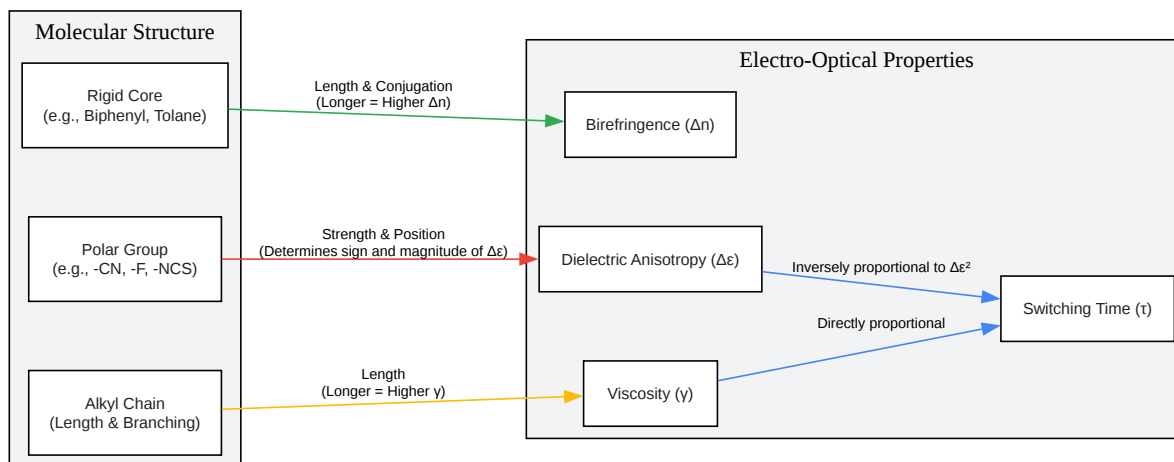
Molecular Structure

Rigid Core
(e.g., Biphenyl, Tolane)

Polar Group
(e.g., -CN, -F, -NCS)

Alkyl Chain
(Length & Branching)

Length & Conjugation
(Longer = Higher Δn)

Strength & Position
(Determines sign and magnitude of Δε)

Length
(Longer = Higher γ)

Electro-Optical Properties

Birefringence (Δn)

Dielectric Anisotropy (Δε)

Viscosity (γ)

Inversely proportional to Δε²

Directly proportional

Switching Time (τ)